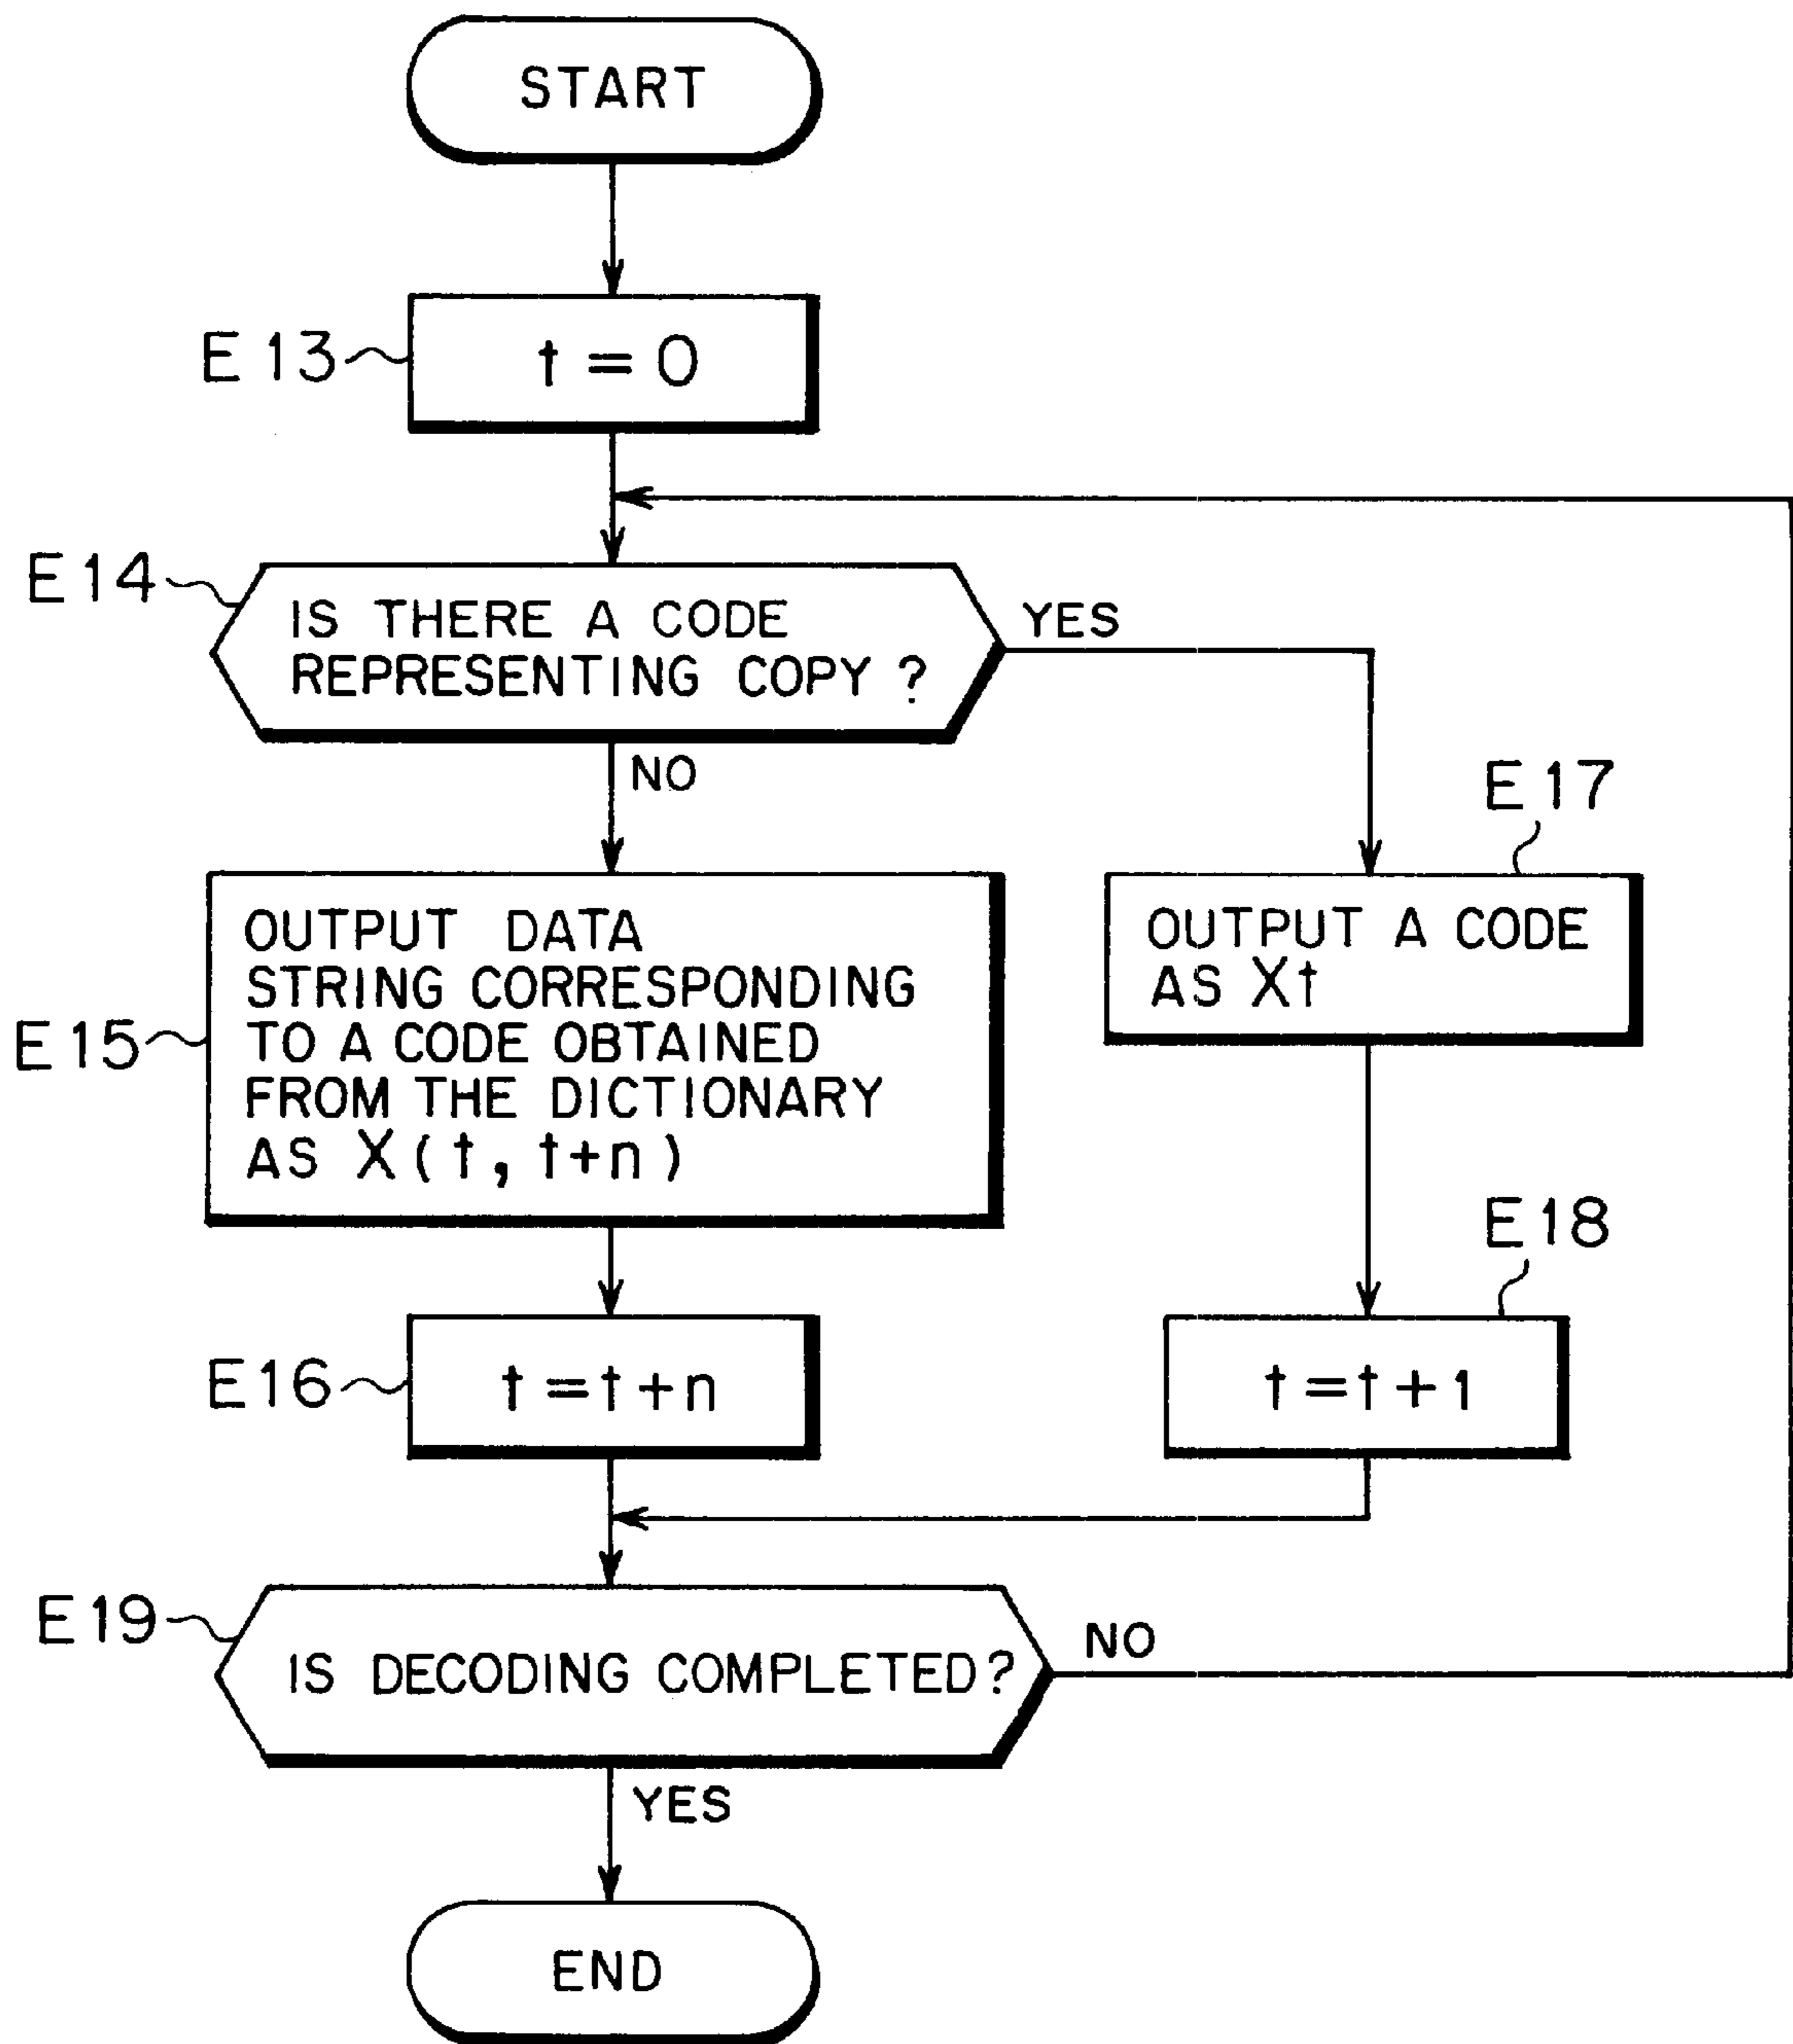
START

E13

$t = 0$

E14

IS THERE A CODE REPRESENTING COPY ?

YES

NO

E15

OUTPUT DATA STRING CORRESPONDING TO A CODE OBTAINED FROM THE DICTIONARY AS $X(t, t+n)$

E17

OUTPUT A CODE AS $Xt$

E16

$t = t + n$

E18

$t = t + 1$

E19

IS DECODING COMPLETED?

NO

YES

END